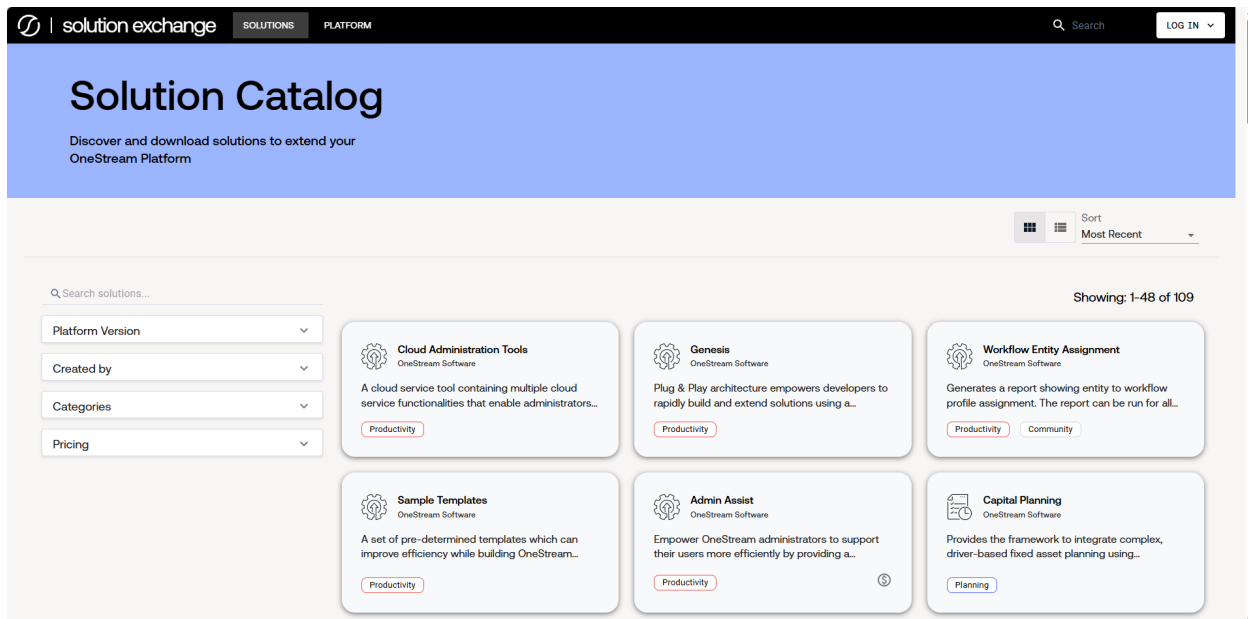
solution exchange SOLUTIONS PLATFORM Search LOG IN

Solution Catalog

Discover and download solutions to extend your OneStream Platform

Sort
Most Recent

Search solutions...

Platform Version
Created by
Categories
Pricing

Showing: 1-48 of 109

Cloud Administration Tools
OneStream Software
A cloud service tool containing multiple cloud service functionalities that enable administrators...
Productivity

Genesis
OneStream Software
Plug & Play architecture empowers developers to rapidly build and extend solutions using a...
Productivity

Workflow Entity Assignment
OneStream Software
Generates a report showing entity to workflow profile assignment. The report can be run for all...
Productivity Community

Sample Templates
OneStream Software
A set of pre-determined templates which can improve efficiency while building OneStream...
Productivity

Admin Assist
OneStream Software
Empower OneStream administrators to support their users more efficiently by providing a...
Productivity

Capital Planning
OneStream Software
Provides the framework to integrate complex, driver-based fixed asset planning using...
Planning